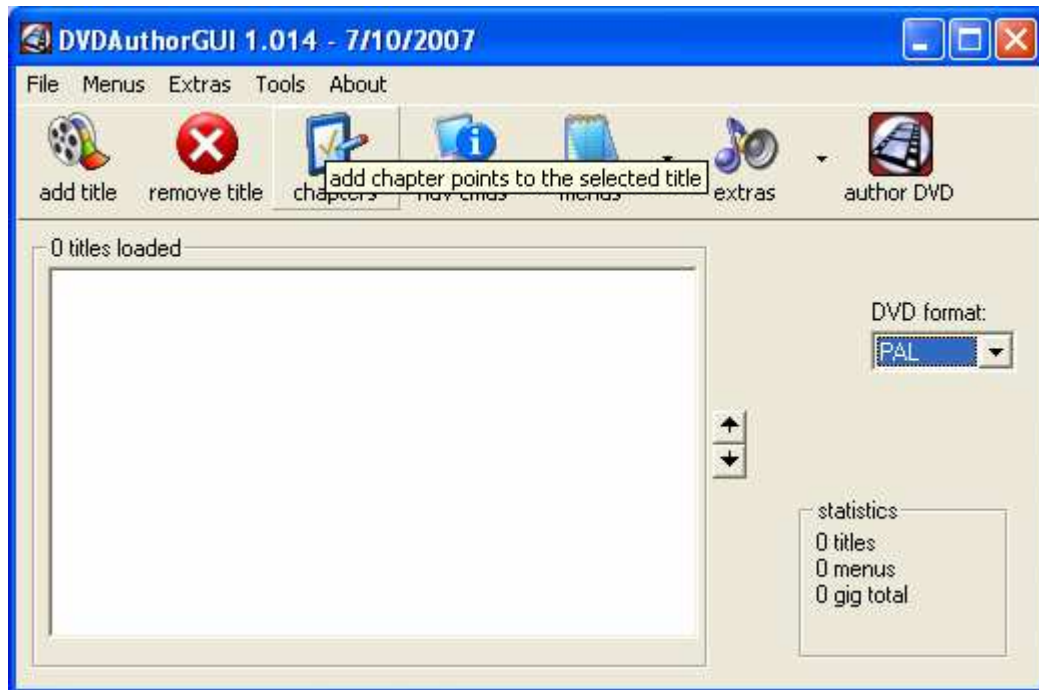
DVDAuthorGUI 1.014 - 7/10/2007

File Menus Extras Tools About

add title remove title chapters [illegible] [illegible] extras author DVD

add chapter points to the selected title

0 titles loaded

DVD format:

PAL

statistics
0 titles
0 menus
0 gig total